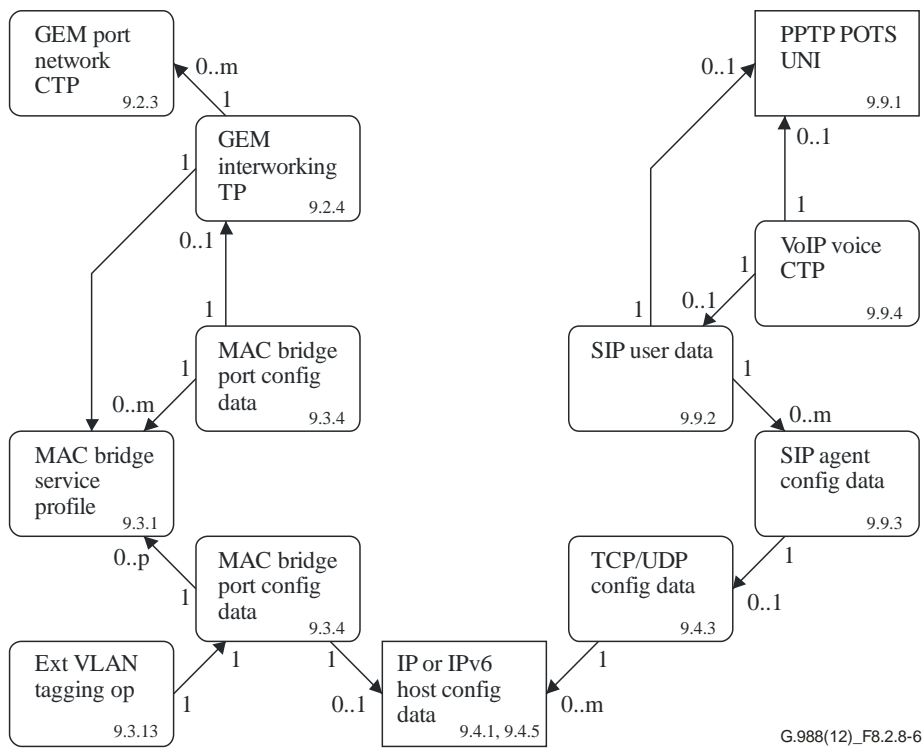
GEM port network CTP 9.2.3

0..m

1

GEM interworking TP 9.2.4

1

0..1

1

MAC bridge port config data 9.3.4

1

0..m

MAC bridge service profile 9.3.1

0..p

1

MAC bridge port config data 9.3.4

1

Ext VLAN tagging op 9.3.13

1

1

IP or IPv6 host config data 9.4.1, 9.4.5

0..1

0..m

1

TCP/UDP config data 9.4.3

0..1

1

SIP agent config data 9.9.3

0..m

1

SIP user data 9.9.2

1

0..1

1

VoIP voice CTP 9.9.4

1

0..1

0..1

PPTP POTS UNI 9.9.1

G.988(12)_F8.2.8-6